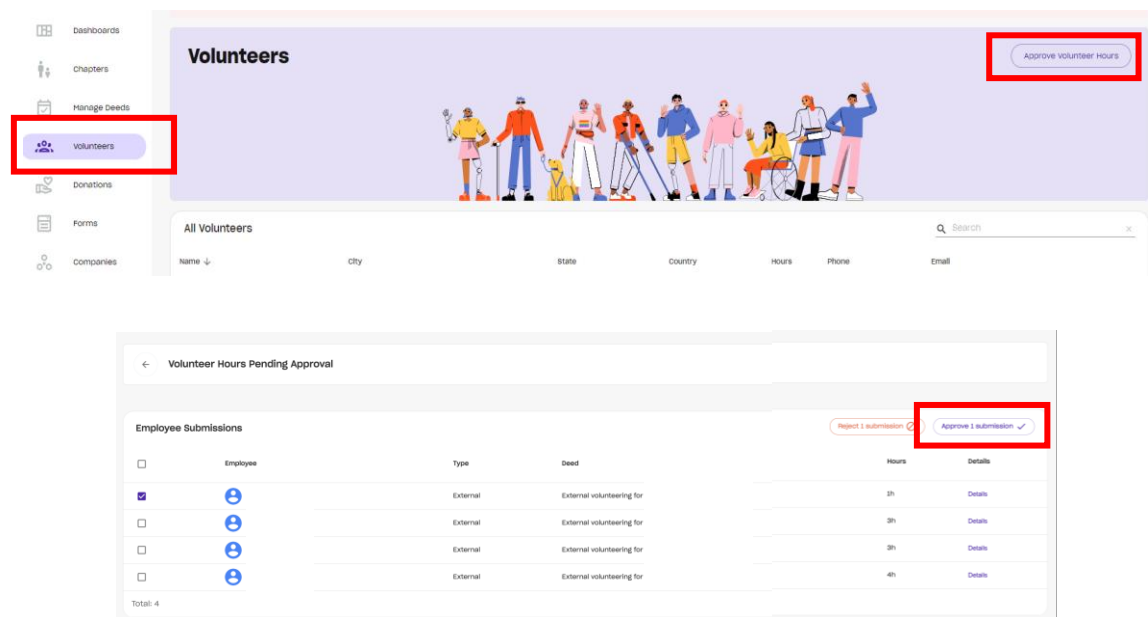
Dashboards
Chapters
Manage Deeds
Volunteers
Donations
Forms
Companies

Volunteers

Approve Volunteer Hours

All Volunteers

Search

| Name ↓ | City | State | Country | Hours | Phone | Email |
|---|---|---|---|---|---|---|

←  Volunteer Hours Pending Approval

Employee Submissions

Reject 1 submission

Approve 1 submission

| | Employee | Type | Deed | Hours | Details |
|---|---|---|---|---|---|
| ☑ | | External | External volunteering for | 1h | Details |
| ☐ | | External | External volunteering for | 3h | Details |
| ☐ | | External | External volunteering for | 3h | Details |
| ☐ | | External | External volunteering for | 4h | Details |

Total: 4